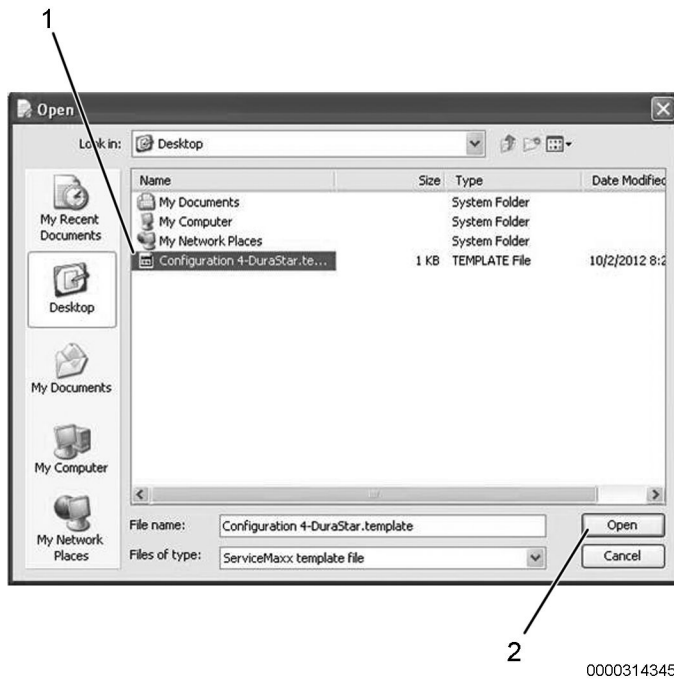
1

Open

Look in: Desktop

My Recent Documents

Desktop

My Documents

My Computer

My Network Places

| Name | Size | Type | Date Modified |
|---|---|---|---|
| My Documents | | System Folder | |
| My Computer | | System Folder | |
| My Network Places | | System Folder | |
| Configuration 4-DuraStar.te... | 1 KB | TEMPLATE File | 10/2/2012 8:2 |

File name: Configuration 4-DuraStar.template

Files of type: ServiceMaxx template file

Open

Cancel

2

0000314345